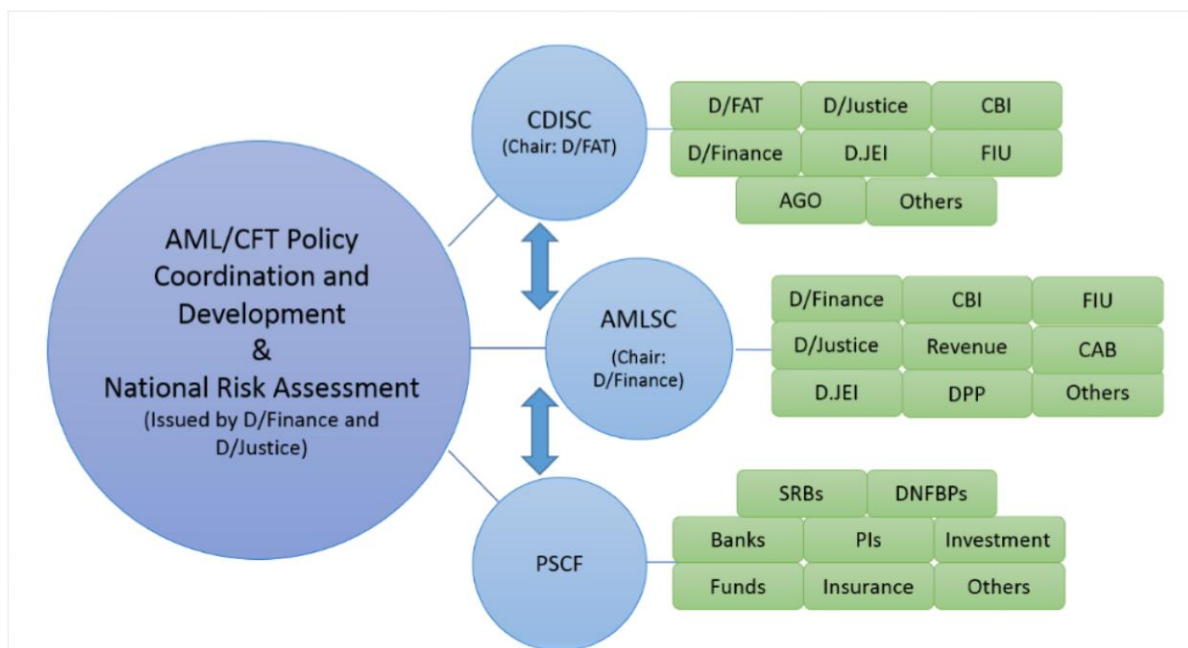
AML/CFT Policy Coordination and Development
&
National Risk Assessment
(Issued by D/Finance and D/Justice)

CDISC
(Chair: D/FAT)

| D/FAT | D/Justice | CBI |
|---|---|---|
| D/Finance | D.JEI | FIU |
| AGO | Others | |

AMLSC
(Chair: D/Finance)

| D/Finance | CBI | FIU |
|---|---|---|
| D/Justice | Revenue | CAB |
| D.JEI | DPP | Others |

PSCF

| SRBs | DNFBPs | |
|---|---|---|
| Banks | PIs | Investment |
| Funds | Insurance | Others |